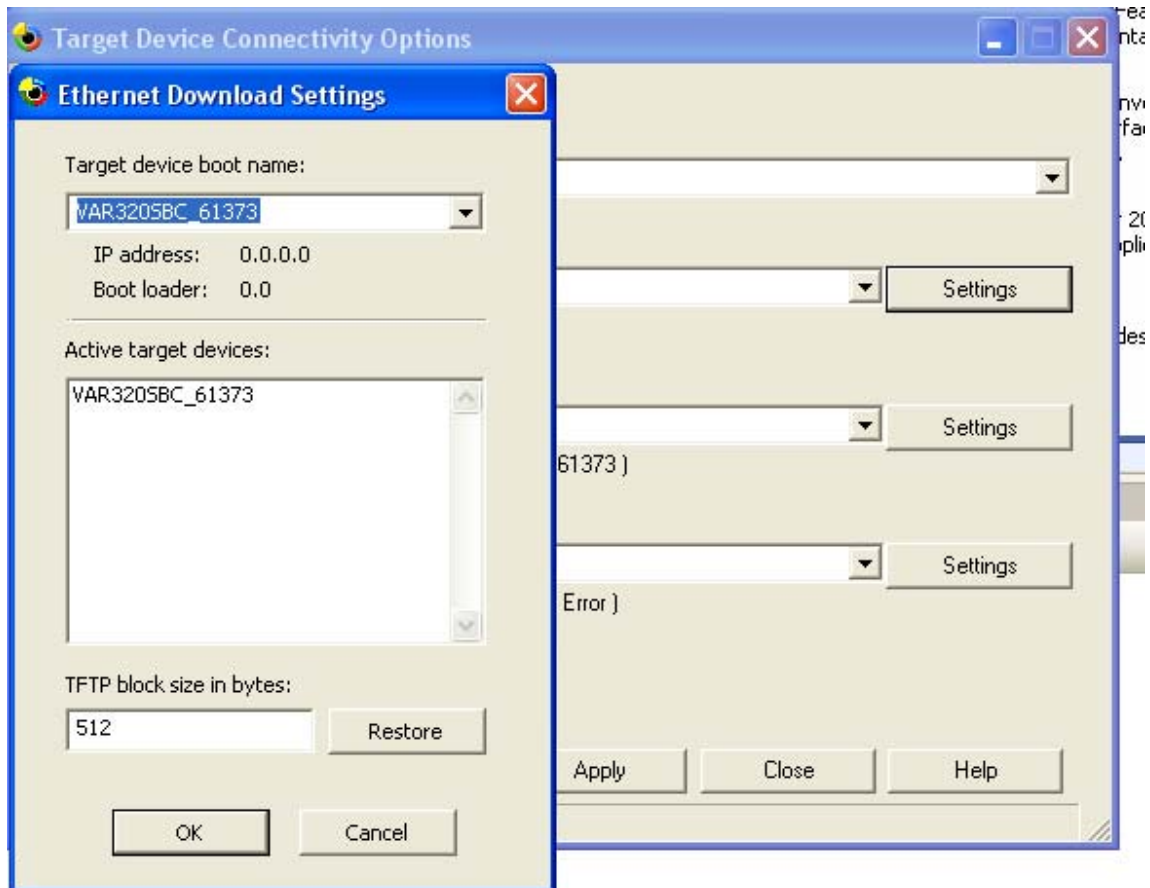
Target Device Connectivity Options

Ethernet Download Settings

Target device boot name:

VAR320SBC_61373

IP address: 0.0.0.0

Boot loader: 0.0

Active target devices:

VAR320SBC_61373

TFTP block size in bytes:

512

Restore

OK

Cancel

Settings

Settings

61373 )

Settings

Error )

Apply

Close

Help

Fea
nta
nve
rfac
20
plic
des